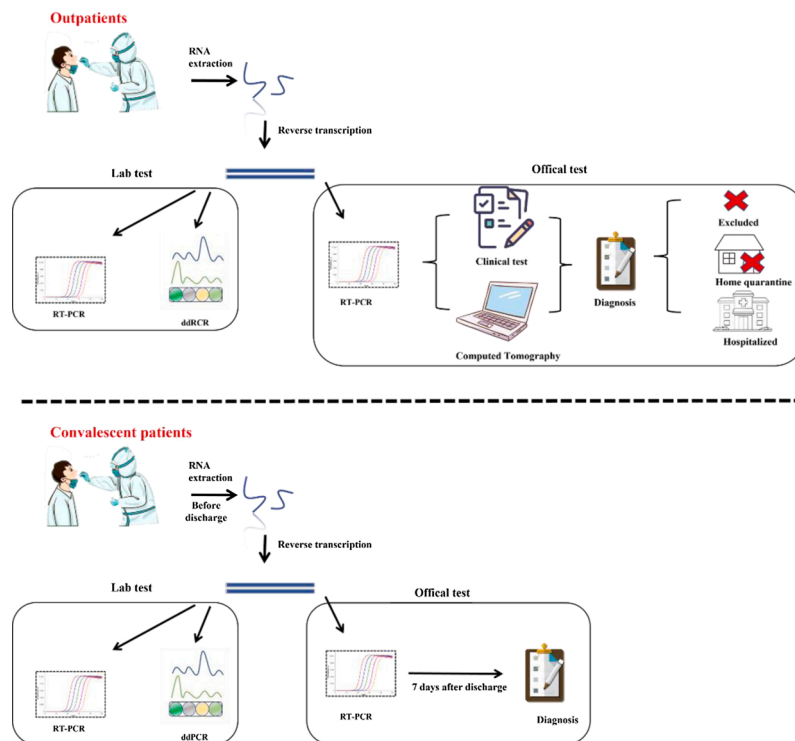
Outpatients

RNA extraction

Reverse transcription

Lab test

RT-PCR

ddRCR

Offical test

RT-PCR

Clinical test

Computed Tomography

Diagnosis

Excluded

Home quarantine

Hospitalized

Convalescent patients

RNA extraction

Before discharge

Reverse transcription

Lab test

RT-PCR

ddPCR

Offical test

RT-PCR

7 days after discharge

Diagnosis